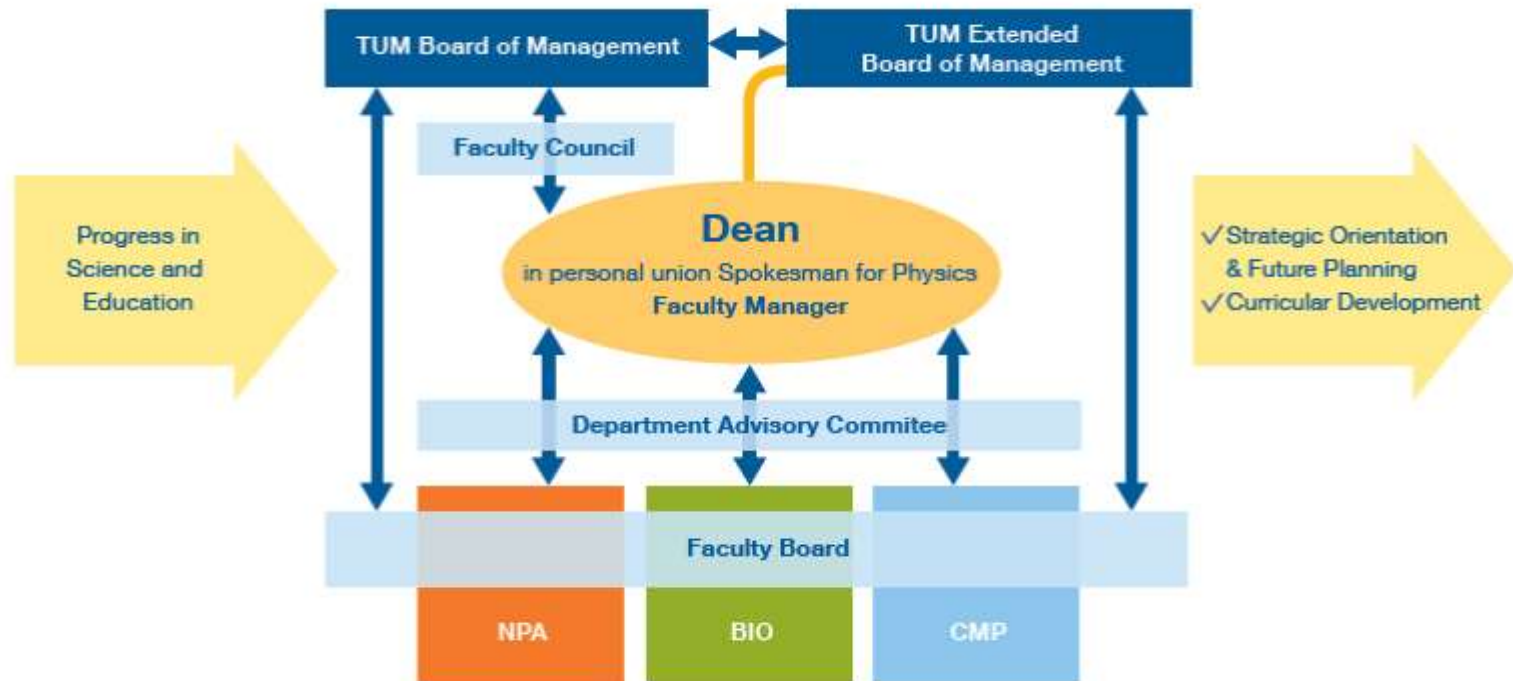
TUM Board of Management

TUM Extended Board of Management

Faculty Council

Progress in Science and Education

Dean

in personal union Spokesman for Physics

Faculty Manager

✓Strategic Orientation & Future Planning
✓Curricular Development

Department Advisory Commitee

Faculty Board

NPA

BIO

CMP